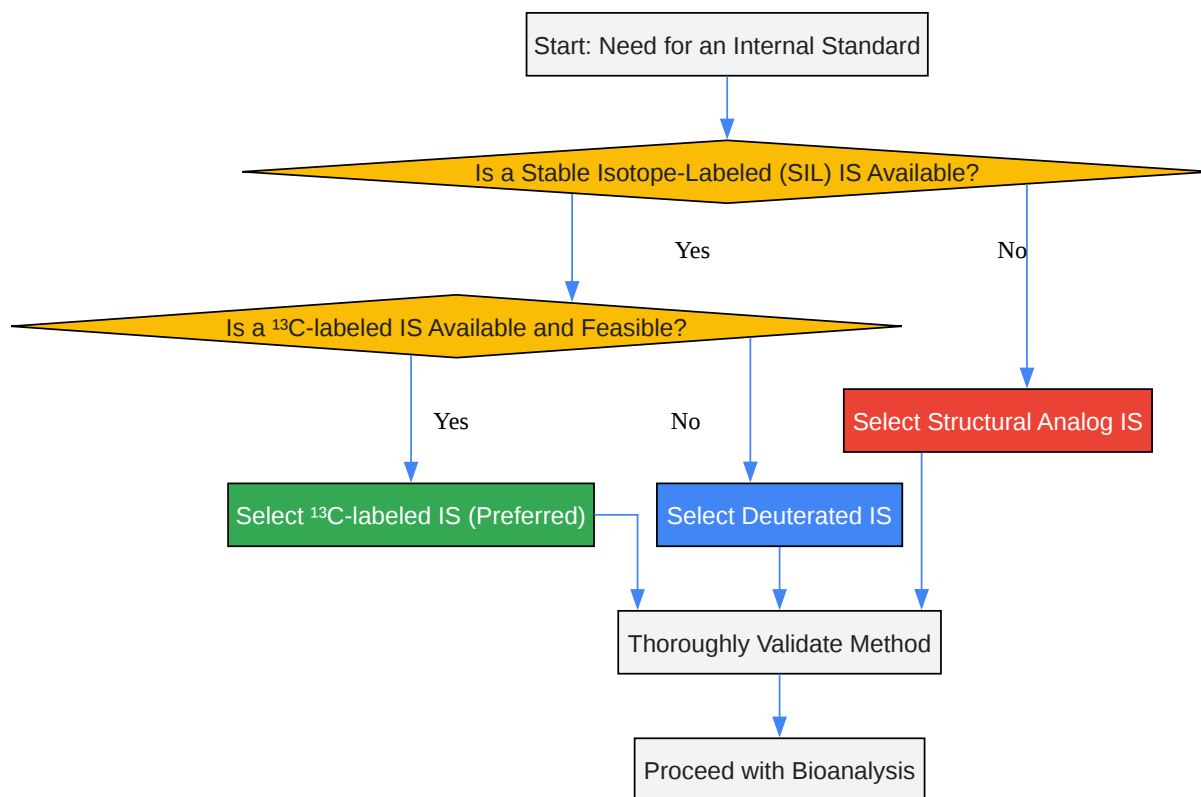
Start: Need for an Internal Standard

Is a Stable Isotope-Labeled (SIL) IS Available?

Yes

No

Is a $^{13}$C-labeled IS Available and Feasible?

Yes

No

Select Structural Analog IS

Select $^{13}$C-labeled IS (Preferred)

Select Deuterated IS

Thoroughly Validate Method

Proceed with Bioanalysis